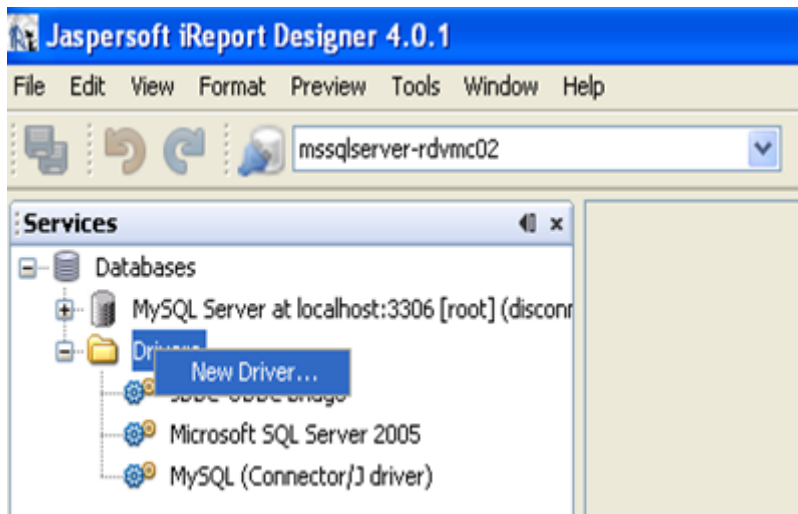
Jaspersoft iReport Designer 4.0.1

File Edit View Format Preview Tools Window Help

mssqlserver-rdvmc02

Services

Databases

MySQL Server at localhost:3306 [root] (disconn

Driv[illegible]

New Driver...

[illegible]

Microsoft SQL Server 2005

MySQL (Connector/J driver)